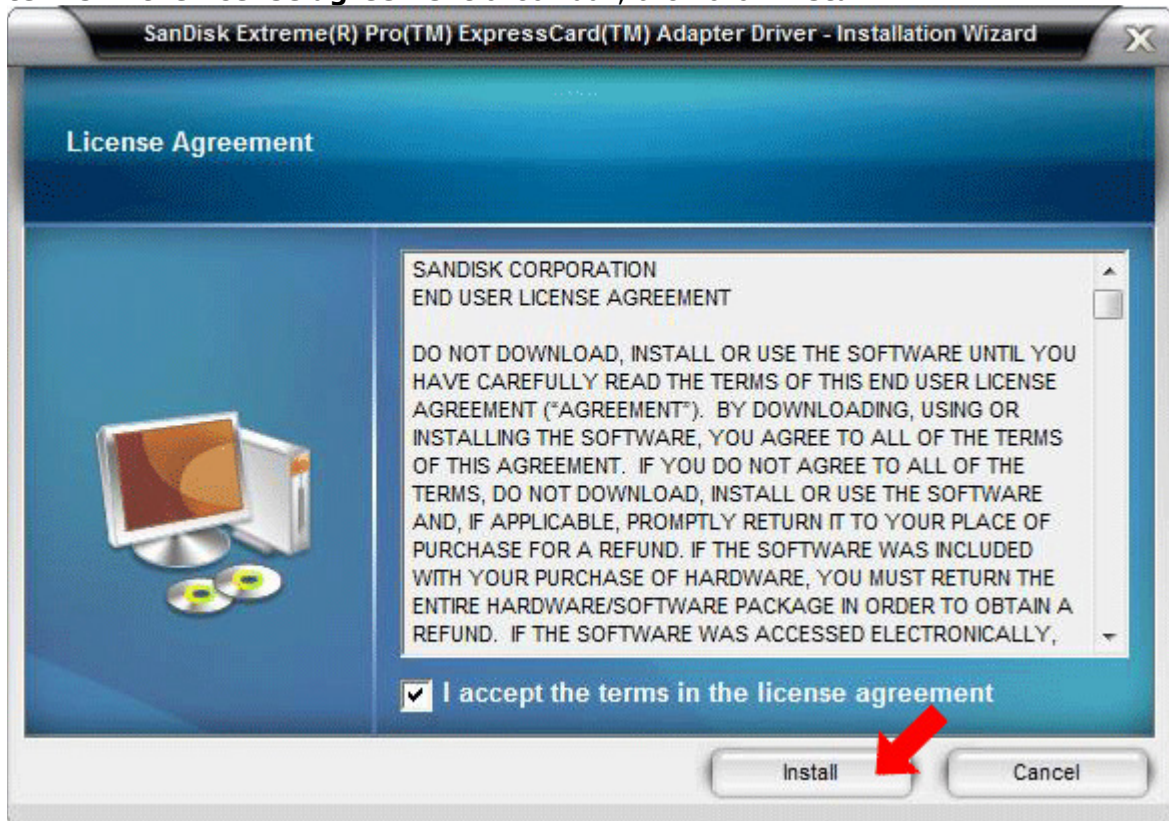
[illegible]

SanDisk Extreme(R) Pro(TM) ExpressCard(TM) Adapter Driver - Installation Wizard

License Agreement

SANDISK CORPORATION
END USER LICENSE AGREEMENT

DO NOT DOWNLOAD, INSTALL OR USE THE SOFTWARE UNTIL YOU HAVE CAREFULLY READ THE TERMS OF THIS END USER LICENSE AGREEMENT ("AGREEMENT"). BY DOWNLOADING, USING OR INSTALLING THE SOFTWARE, YOU AGREE TO ALL OF THE TERMS OF THIS AGREEMENT. IF YOU DO NOT AGREE TO ALL OF THE TERMS, DO NOT DOWNLOAD, INSTALL OR USE THE SOFTWARE AND, IF APPLICABLE, PROMPTLY RETURN IT TO YOUR PLACE OF PURCHASE FOR A REFUND. IF THE SOFTWARE WAS INCLUDED WITH YOUR PURCHASE OF HARDWARE, YOU MUST RETURN THE ENTIRE HARDWARE/SOFTWARE PACKAGE IN ORDER TO OBTAIN A REFUND. IF THE SOFTWARE WAS ACCESSED ELECTRONICALLY,

I accept the terms in the license agreement

Install

Cancel